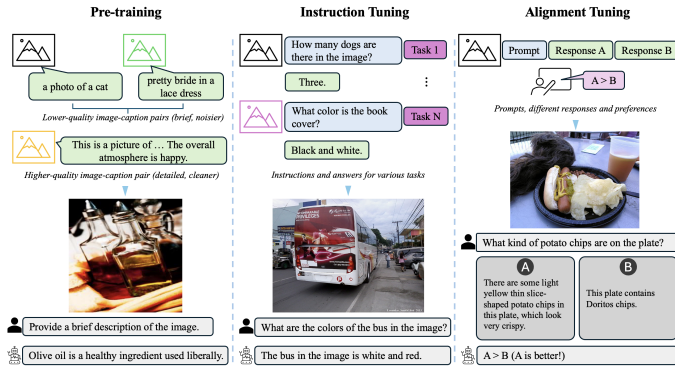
Pre-training

a photo of a cat

pretty bride in a lace dress

Lower-quality image-caption pairs (brief, noisier)

This is a picture of … The overall atmosphere is happy.

Higher-quality image-caption pair (detailed, cleaner)

Provide a brief description of the image.

Olive oil is a healthy ingredient used liberally.

Instruction Tuning

How many dogs are there in the image?

Task 1

Three.

⋮

What color is the book cover?

Task N

Black and white.

Instructions and answers for various tasks

What are the colors of the bus in the image?

The bus in the image is white and red.

Alignment Tuning

Prompt

Response A

Response B

A > B

Prompts, different responses and preferences

What kind of potato chips are on the plate?

A

There are some light yellow thin slice-shaped potato chips in this plate, which look very crispy.

B

This plate contains Doritos chips.

A > B (A is better!)